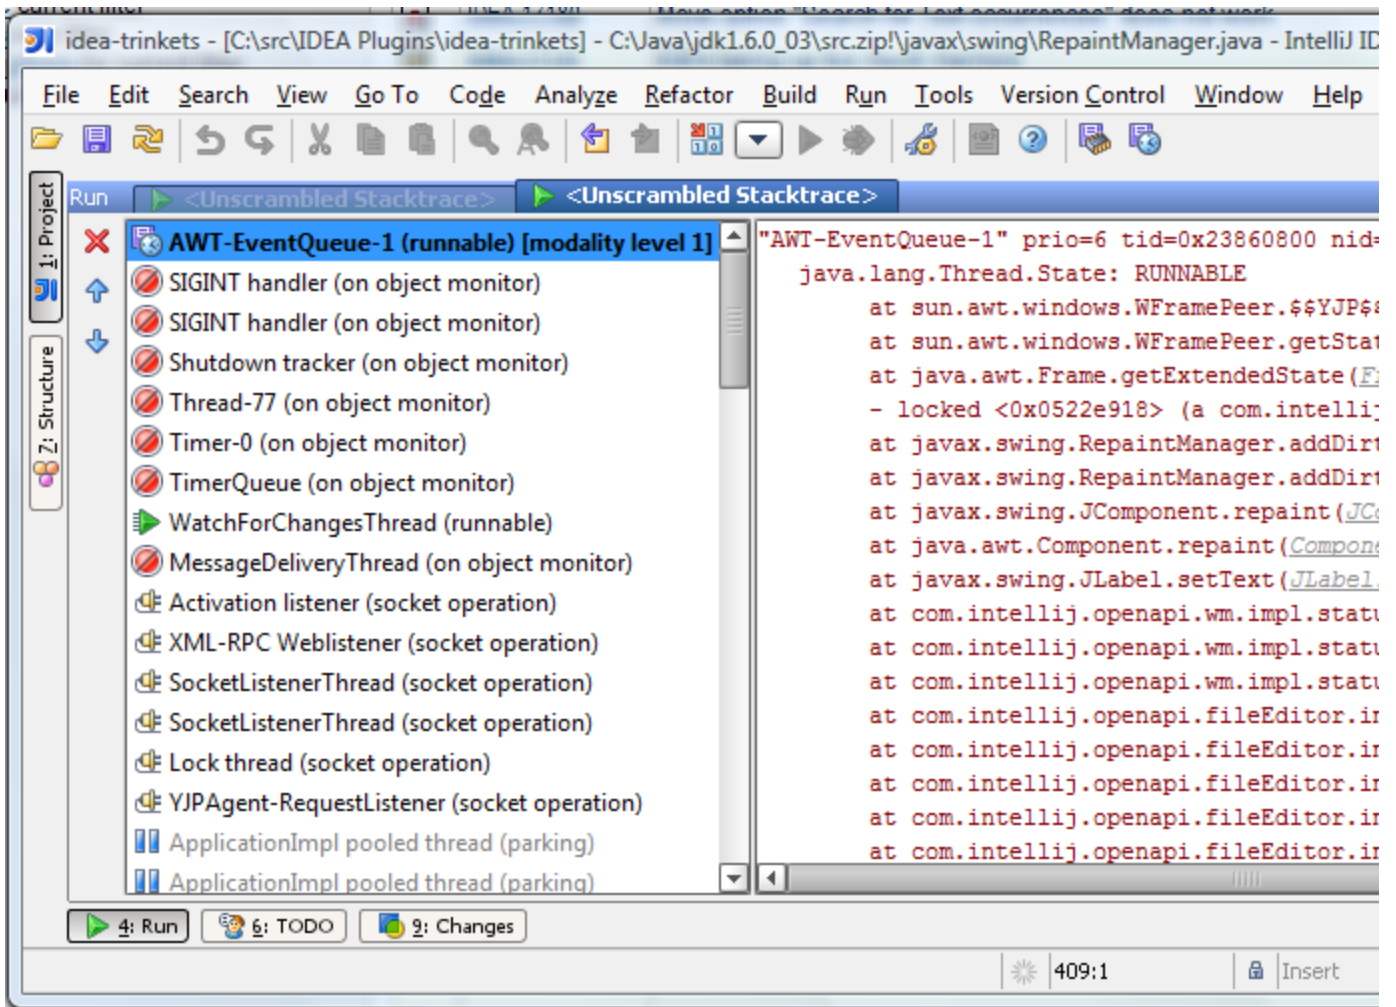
idea-trinkets - [C:\src\IDEA Plugins\idea-trinkets] - C:\Java\jdk1.6.0_03\src.zip!\javax\swing\RepaintManager.java - IntelliJ ID

File Edit Search View Go To Code Analyze Refactor Build Run Tools Version Control Window Help

1: Project
2: Structure

Run <Unscrambled Stacktrace> <Unscrambled Stacktrace>

AWT-EventQueue-1 (runnable) [modality level 1]
SIGINT handler (on object monitor)
SIGINT handler (on object monitor)
Shutdown tracker (on object monitor)
Thread-77 (on object monitor)
Timer-0 (on object monitor)
TimerQueue (on object monitor)
WatchForChangesThread (runnable)
MessageDeliveryThread (on object monitor)
Activation listener (socket operation)
XML-RPC Weblistener (socket operation)
SocketListenerThread (socket operation)
SocketListenerThread (socket operation)
Lock thread (socket operation)
YJPAgent-RequestListener (socket operation)
ApplicationImpl pooled thread (parking)
ApplicationImpl pooled thread (parking)

"AWT-EventQueue-1" prio=6 tid=0x23860800 nid=
java.lang.Thread.State: RUNNABLE
at sun.awt.windows.WFramePeer.$$YJP$
at sun.awt.windows.WFramePeer.getStat
at java.awt.Frame.getExtendedState(F
- locked <0x0522e918> (a com.intelli
at javax.swing.RepaintManager.addDirt
at javax.swing.RepaintManager.addDirt
at javax.swing.JComponent.repaint(JC
at java.awt.Component.repaint(Compon
at javax.swing.JLabel.setText(JLabel
at com.intellij.openapi.wm.impl.statu
at com.intellij.openapi.wm.impl.statu
at com.intellij.openapi.wm.impl.statu
at com.intellij.openapi.fileEditor.in
at com.intellij.openapi.fileEditor.in
at com.intellij.openapi.fileEditor.in
at com.intellij.openapi.fileEditor.in
at com.intellij.openapi.fileEditor.in

4: Run 6: TODO 9: Changes

409:1 Insert